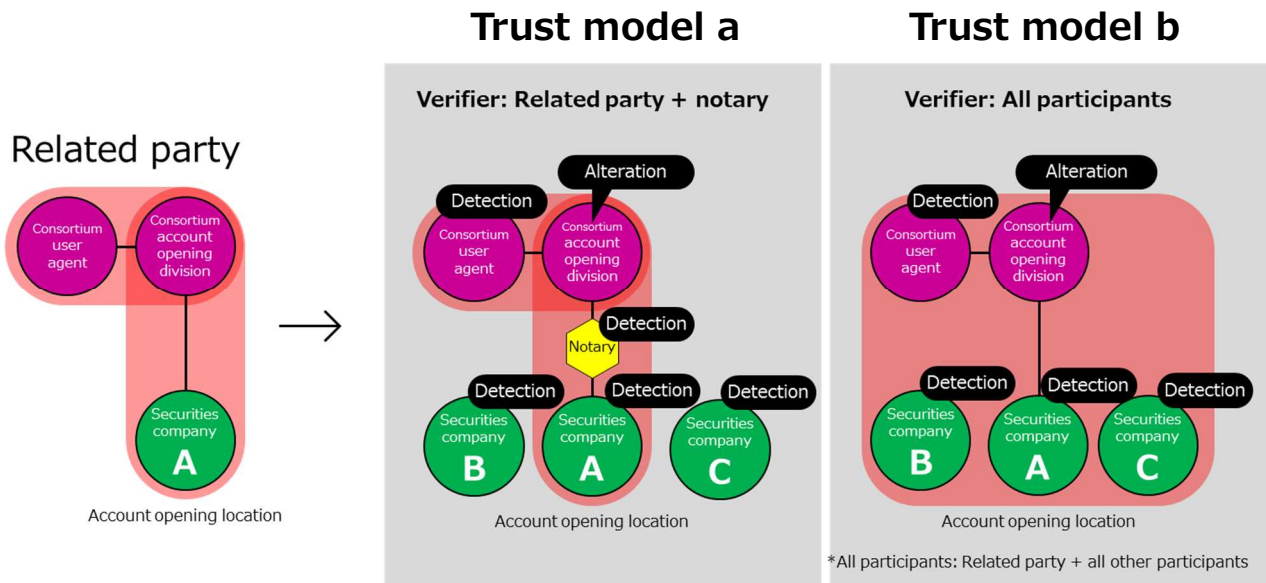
Trust model a

Trust model b

Related party

Consortium user agent

Consortium account opening division

Securities company A

Account opening location

Verifier: Related party + notary

Alteration

Detection

Consortium user agent

Consortium account opening division

Detection

Notary

Detection

Detection

Detection

Securities company B

Securities company A

Securities company C

Account opening location

Verifier: All participants

Alteration

Detection

Consortium user agent

Consortium account opening division

Detection

Detection

Detection

Securities company B

Securities company A

Securities company C

Account opening location

*All participants: Related party + all other participants